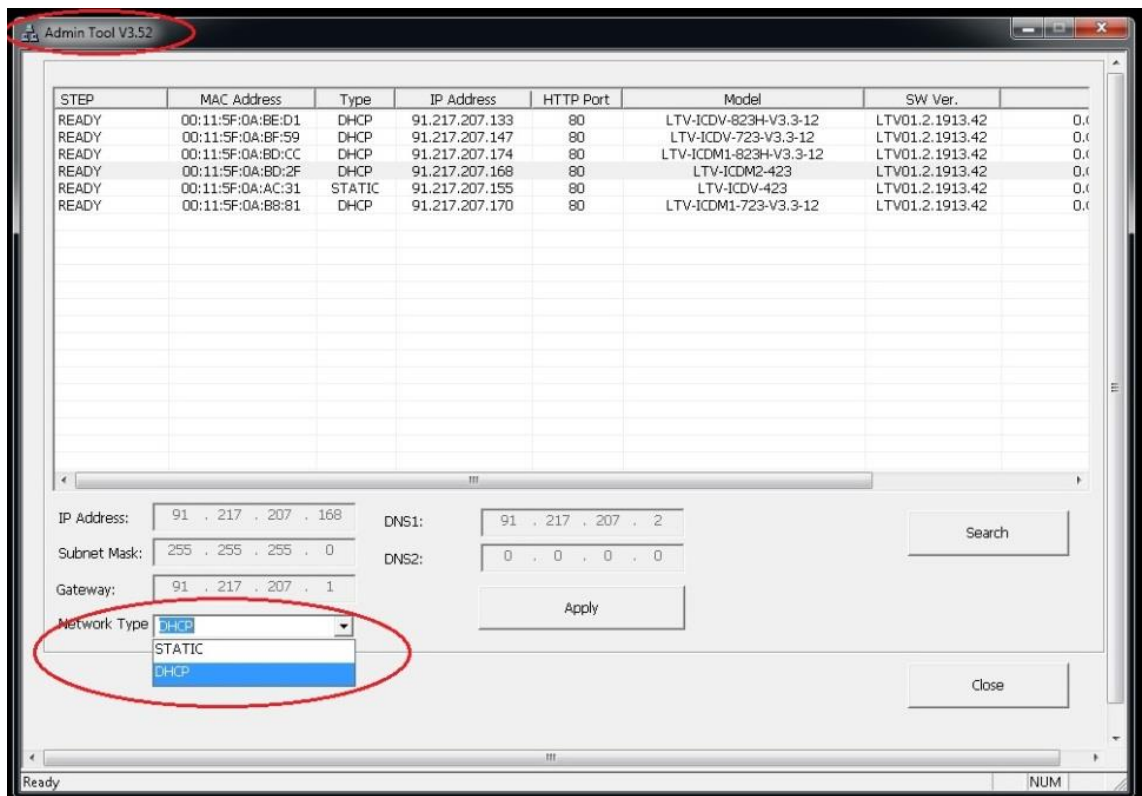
Admin Tool V3.52

| STEP | MAC Address | Type | IP Address | HTTP Port | Model | SW Ver. | |
|---|---|---|---|---|---|---|---|
| READY | 00:11:5F:0A:BE:D1 | DHCP | 91.217.207.133 | 80 | LTV-ICDV-823H-V3.3-12 | LTV01.2.1913.42 | 0.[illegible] |
| READY | 00:11:5F:0A:BF:59 | DHCP | 91.217.207.147 | 80 | LTV-ICDV-723-V3.3-12 | LTV01.2.1913.42 | 0.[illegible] |
| READY | 00:11:5F:0A:BD:CC | DHCP | 91.217.207.174 | 80 | LTV-ICDM1-823H-V3.3-12 | LTV01.2.1913.42 | 0.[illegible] |
| READY | 00:11:5F:0A:BD:2F | DHCP | 91.217.207.168 | 80 | LTV-ICDM2-423 | LTV01.2.1913.42 | 0.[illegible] |
| READY | 00:11:5F:0A:AC:31 | STATIC | 91.217.207.155 | 80 | LTV-ICDV-423 | LTV01.2.1913.42 | 0.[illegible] |
| READY | 00:11:5F:0A:B8:81 | DHCP | 91.217.207.170 | 80 | LTV-ICDM1-723-V3.3-12 | LTV01.2.1913.42 | 0.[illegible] |

IP Address: 91 . 217 . 207 . 168
Subnet Mask: 255 . 255 . 255 . 0
Gateway: 91 . 217 . 207 . 1
DNS1: 91 . 217 . 207 . 2
DNS2: 0 . 0 . 0 . 0
Search
Apply
Network Type DHCP
STATIC
DHCP
Close
Ready
NUM